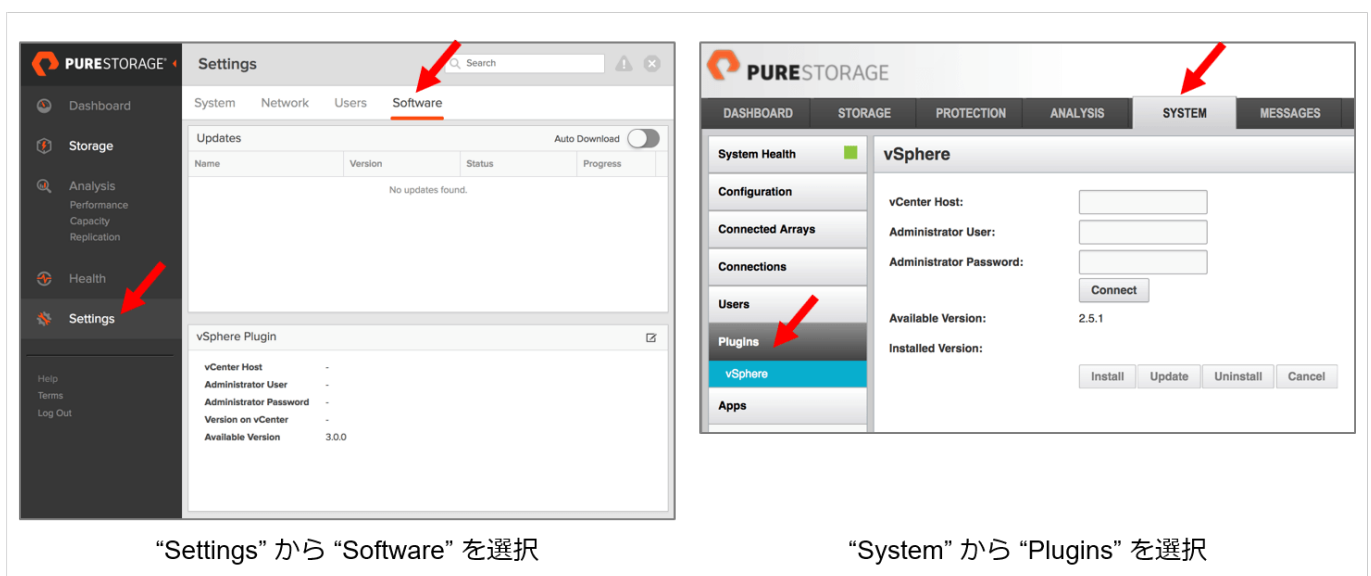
PURESTORAGE

Settings

Search

Dashboard

Storage

Analysis
Performance
Capacity
Replication

Health

Settings

Help
Terms
Log Out

System Network Users Software

Updates Auto Download

| Name | Version | Status | Progress |
|---|---|---|---|
| No updates found. | | | |

vSphere Plugin

vCenter Host -
Administrator User -
Administrator Password -
Version on vCenter -
Available Version 3.0.0

PURESTORAGE

DASHBOARD STORAGE PROTECTION ANALYSIS SYSTEM MESSAGES

System Health

Configuration

Connected Arrays

Connections

Users

Plugins

vSphere

Apps

vSphere

vCenter Host:

Administrator User:

Administrator Password:

Connect

Available Version: 2.5.1

Installed Version:

Install Update Uninstall Cancel

“Settings” から “Software” を選択

“System” から “Plugins” を選択